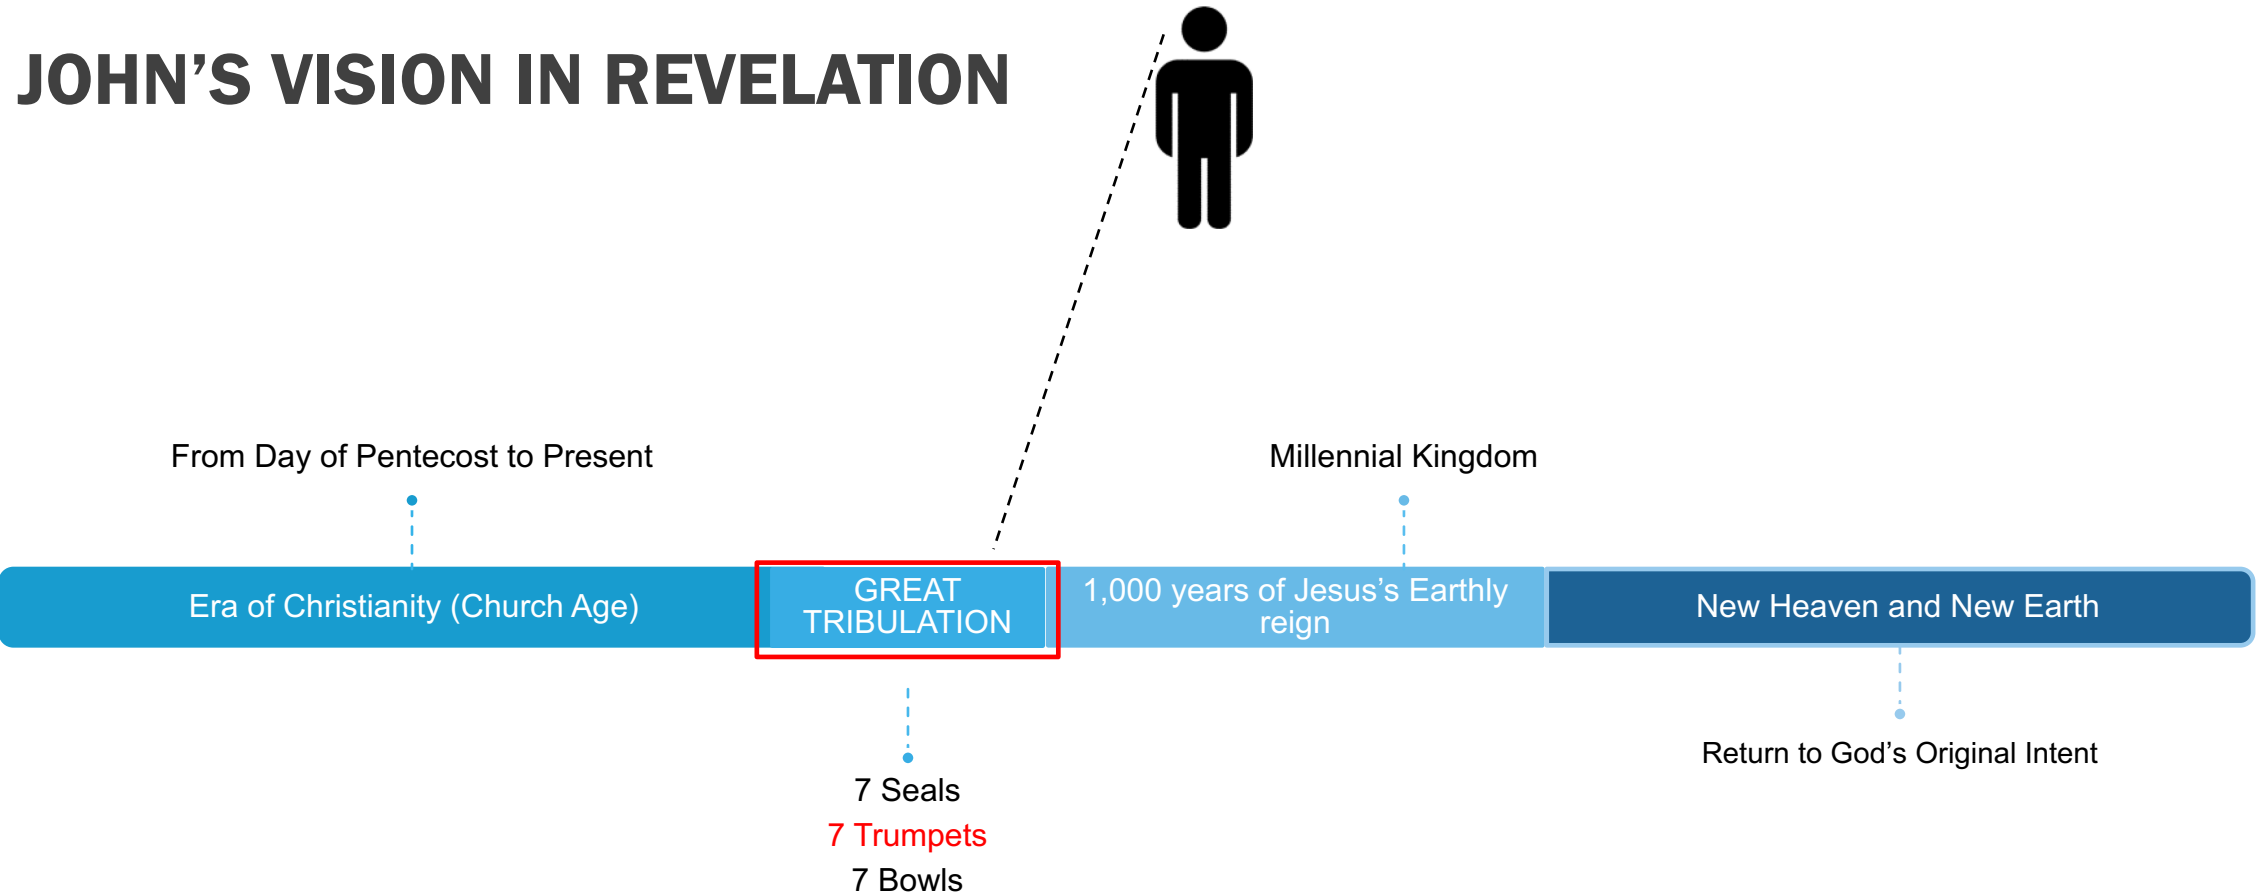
JOHN’S VISION IN REVELATION

From Day of Pentecost to Present

Millennial Kingdom

Era of Christianity (Church Age)

GREAT TRIBULATION

1,000 years of Jesus’s Earthly reign

New Heaven and New Earth

Return to God’s Original Intent

7 Seals
7 Trumpets
7 Bowls